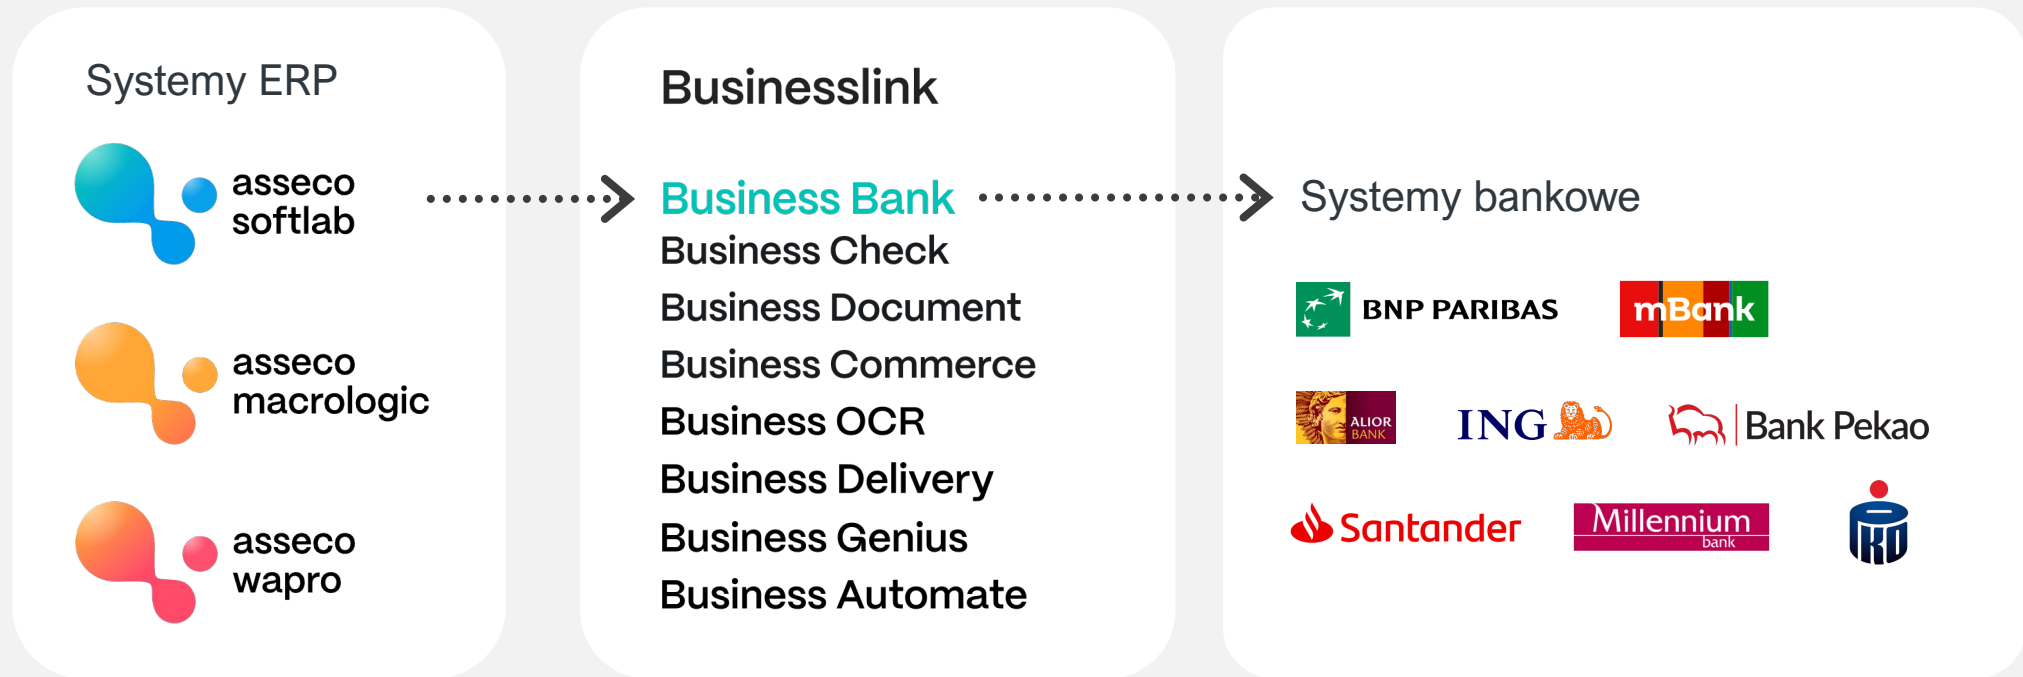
Systemy ERP

asseco softlab

asseco macrologic

asseco wapro

Businesslink

Business Bank
Business Check
Business Document
Business Commerce
Business OCR
Business Delivery
Business Genius
Business Automate

Systemy bankowe

BNP PARIBAS

mBank

ALIOR BANK

ING

Bank Pekao

Santander

Millennium bank

PKO